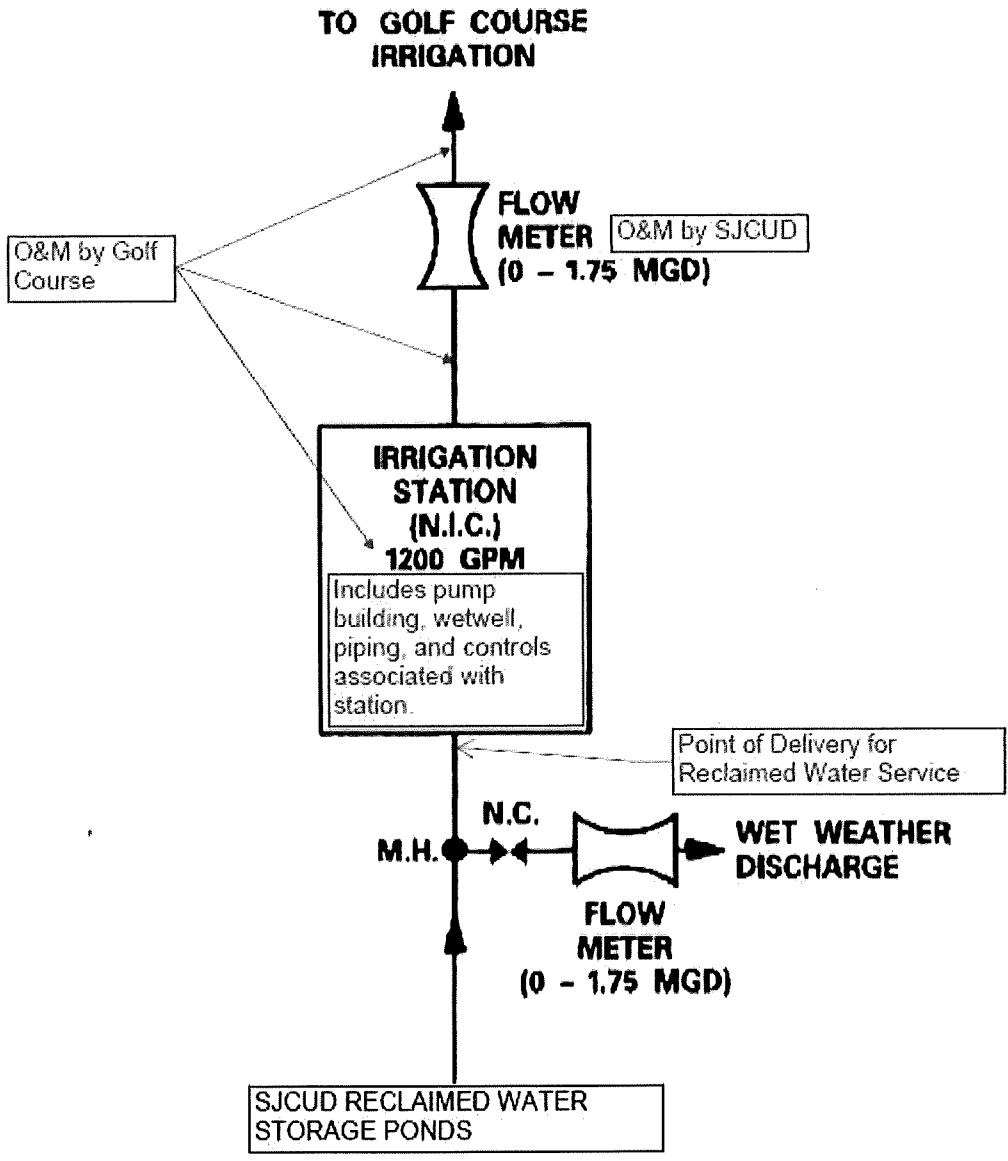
TO GOLF COURSE IRRIGATION

O&M by Golf Course

FLOW METER (0 – 1.75 MGD)

O&M by SJCUD

IRRIGATION STATION (N.I.C.) 1200 GPM

Includes pump building, wetwell, piping, and controls associated with station.

Point of Delivery for Reclaimed Water Service

N.C.

M.H.

WET WEATHER DISCHARGE

FLOW METER (0 – 1.75 MGD)

SJCUD RECLAIMED WATER STORAGE PONDS